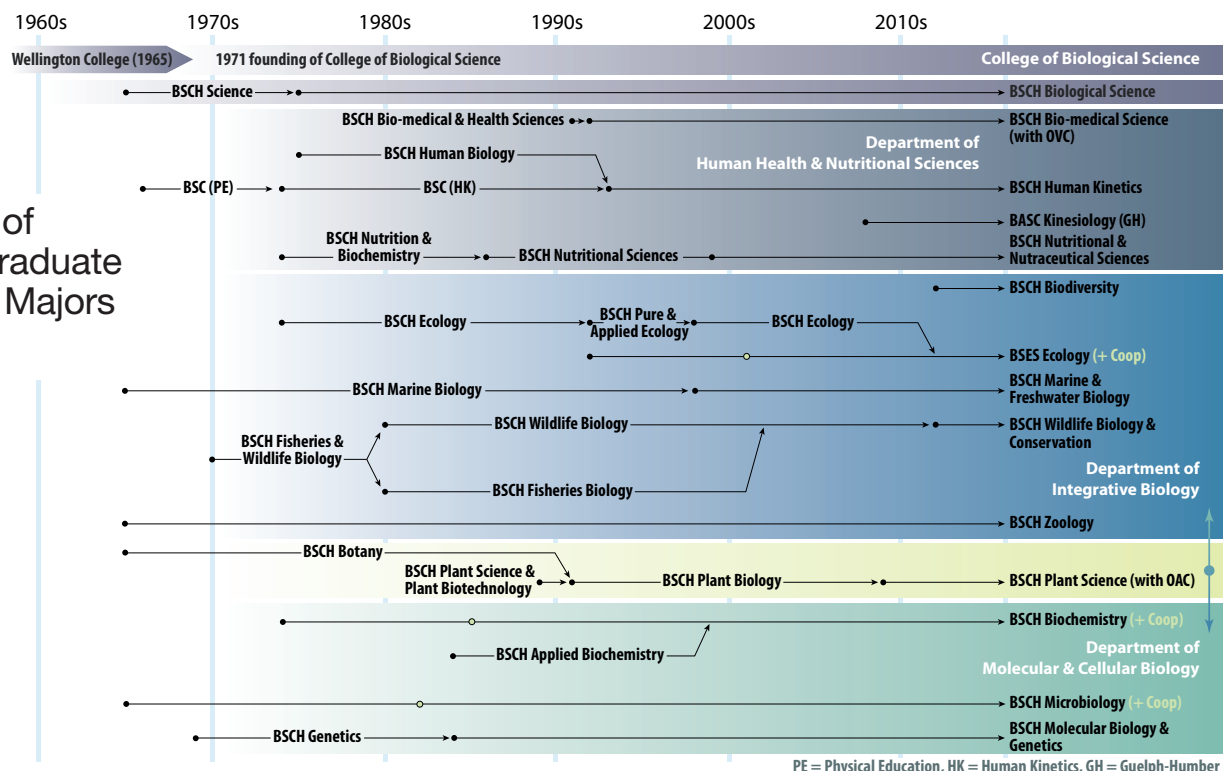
1960s 1970s 1980s 1990s 2000s 2010s

of
raduate
Majors

Wellington College (1965)
1971 founding of College of Biological Science
College of Biological Science

BSCH Science
BSCH Biological Science

BSCH Bio-medical & Health Sciences
BSCH Bio-medical Science (with OVC)

Department of Human Health & Nutritional Sciences

BSCH Human Biology
BSC (PE)
BSC (HK)
BSCH Human Kinetics

BASC Kinesiology (GH)

BSCH Nutrition & Biochemistry
BSCH Nutritional Sciences
BSCH Nutritional & Nutraceutical Sciences

BSCH Biodiversity

BSCH Ecology
BSCH Pure & Applied Ecology
BSCH Ecology

BSES Ecology (+ Coop)

BSCH Marine Biology
BSCH Marine & Freshwater Biology

BSCH Fisheries & Wildlife Biology
BSCH Wildlife Biology
BSCH Wildlife Biology & Conservation

Department of Integrative Biology

BSCH Fisheries Biology

BSCH Zoology

BSCH Botany
BSCH Plant Science & Plant Biotechnology
BSCH Plant Biology
BSCH Plant Science (with OAC)

BSCH Biochemistry (+ Coop)

BSCH Applied Biochemistry

Department of Molecular & Cellular Biology

BSCH Microbiology (+ Coop)

BSCH Genetics
BSCH Molecular Biology & Genetics

PE = Physical Education, HK = Human Kinetics, GH = Guelph-Humber